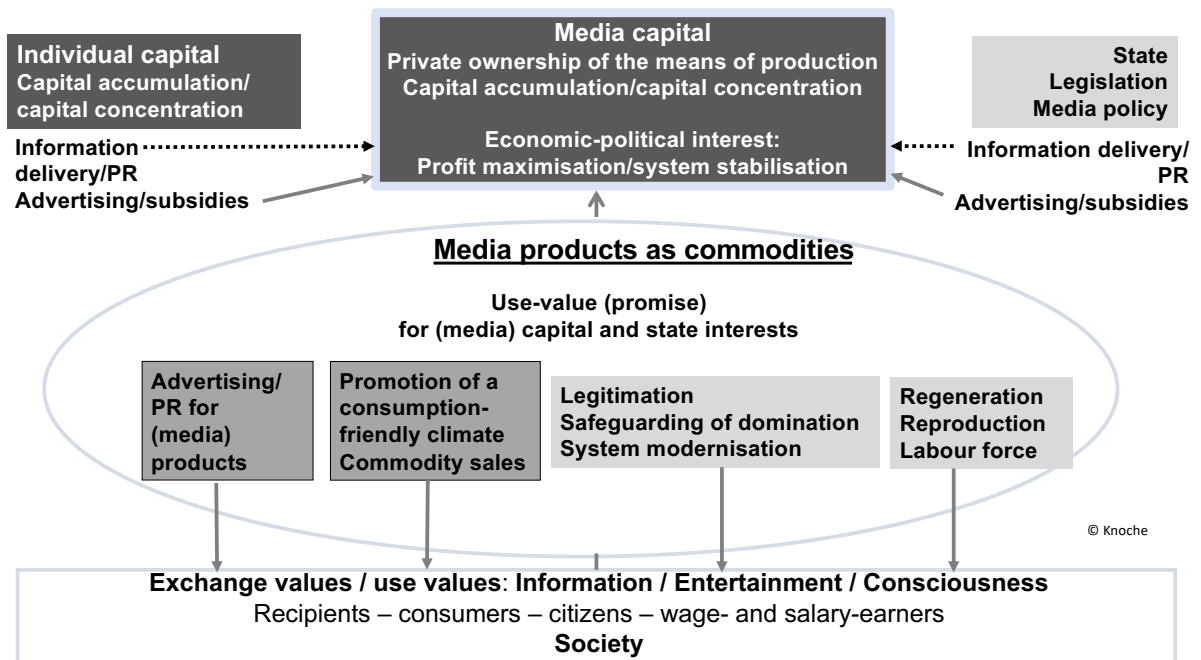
Individual capital
Capital accumulation/ capital concentration

Media capital
Private ownership of the means of production
Capital accumulation/capital concentration

Economic-political interest:
Profit maximisation/system stabilisation

State
Legislation
Media policy

Information delivery/PR
Advertising/subsidies

Information delivery/ PR
Advertising/subsidies

Media products as commodities

Use-value (promise)
for (media) capital and state interests

Advertising/ PR for (media) products

Promotion of a consumption-friendly climate
Commodity sales

Legitimation
Safeguarding of domination
System modernisation

Regeneration
Reproduction
Labour force

© Knoche

Exchange values / use values: Information / Entertainment / Consciousness
Recipients – consumers – citizens – wage- and salary-earners
Society